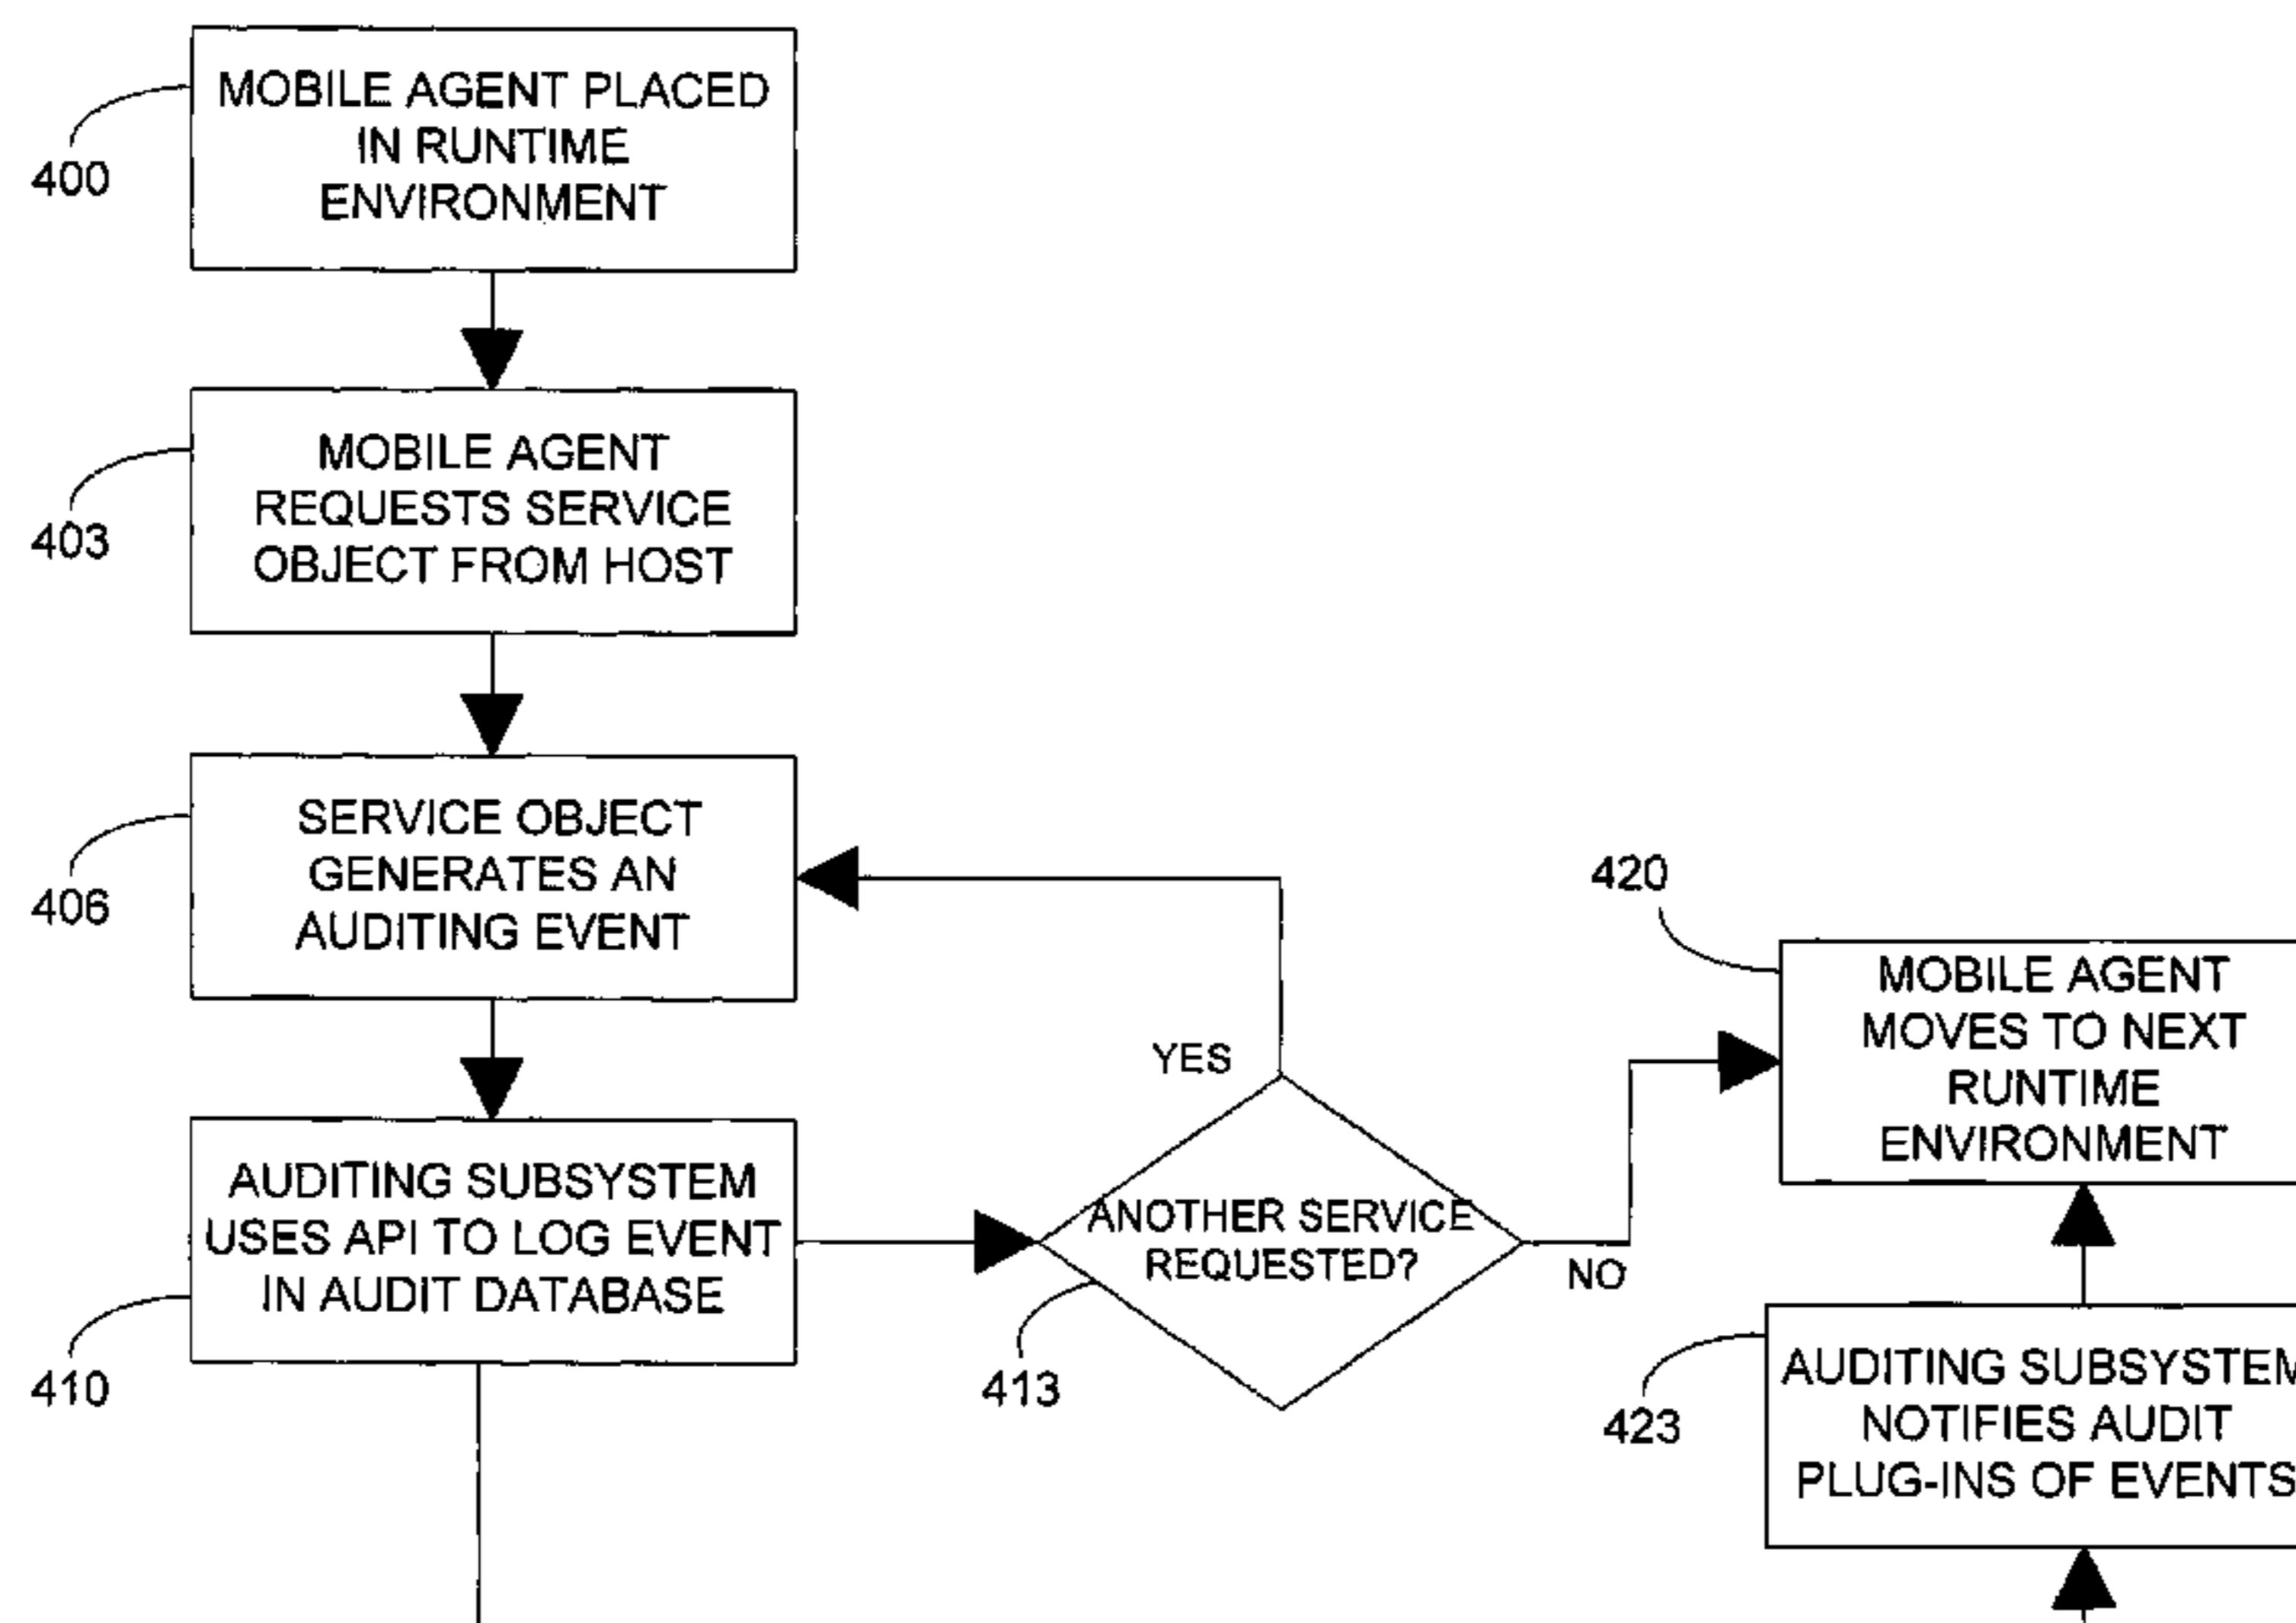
400
MOBILE AGENT PLACED IN RUNTIME ENVIRONMENT

403
MOBILE AGENT REQUESTS SERVICE OBJECT FROM HOST

406
SERVICE OBJECT GENERATES AN AUDITING EVENT

410
AUDITING SUBSYSTEM USES API TO LOG EVENT IN AUDIT DATABASE

413
ANOTHER SERVICE REQUESTED?

YES

NO

420
MOBILE AGENT MOVES TO NEXT RUNTIME ENVIRONMENT

423
AUDITING SUBSYSTEM NOTIFIES AUDIT PLUG-INS OF EVENTS